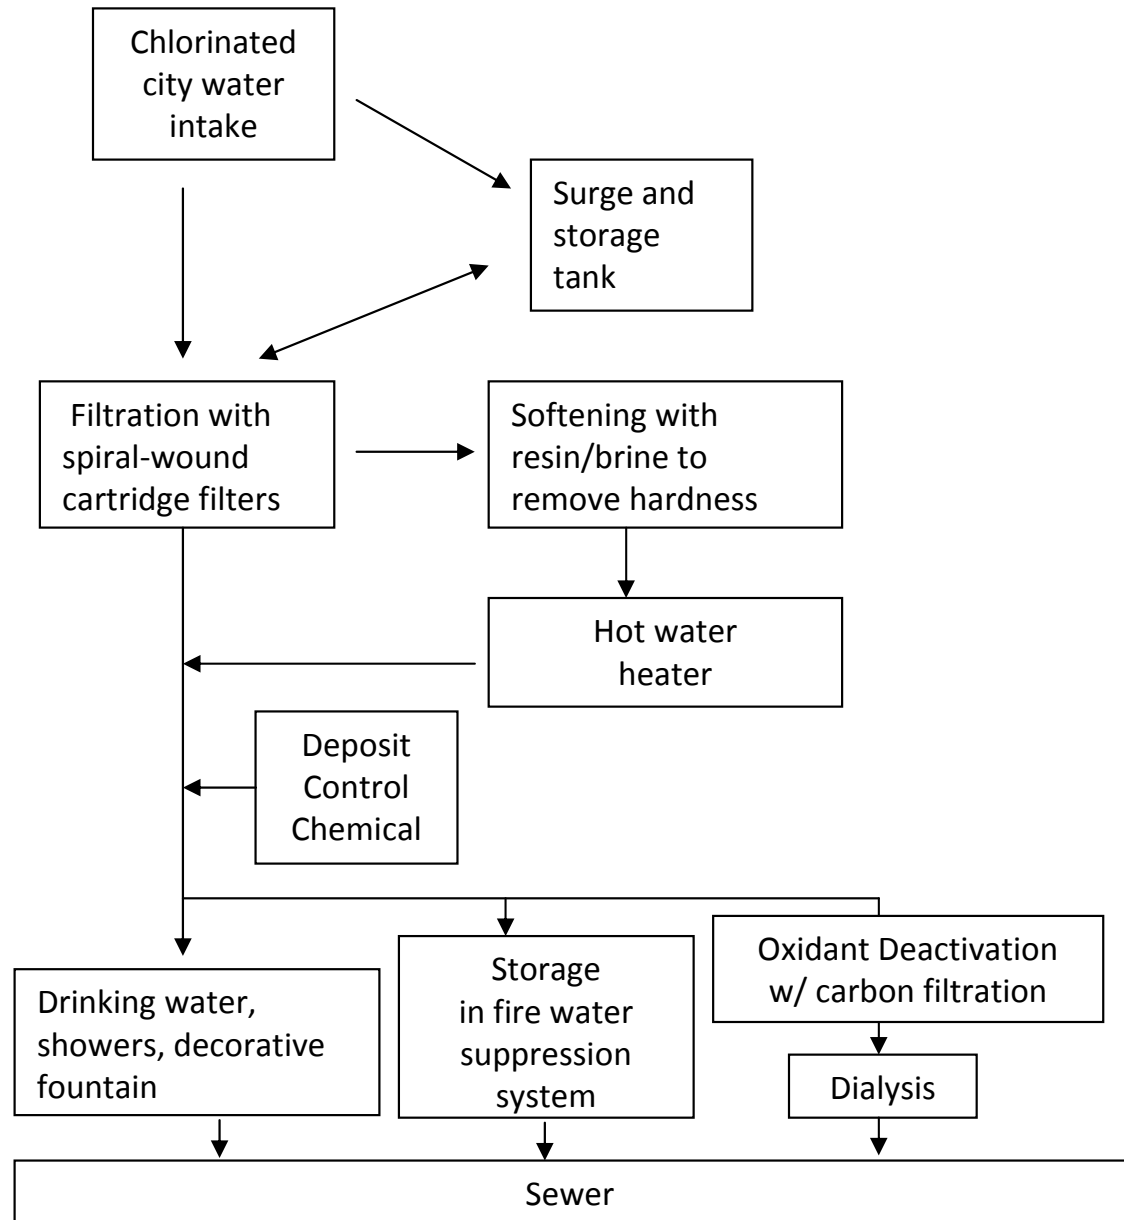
Chlorinated city water intake

Surge and storage tank

Filtration with spiral-wound cartridge filters

Softening with resin/brine to remove hardness

Hot water heater

Deposit Control Chemical

Drinking water, showers, decorative fountain

Storage in fire water suppression system

Oxidant Deactivation w/ carbon filtration

Dialysis

Sewer